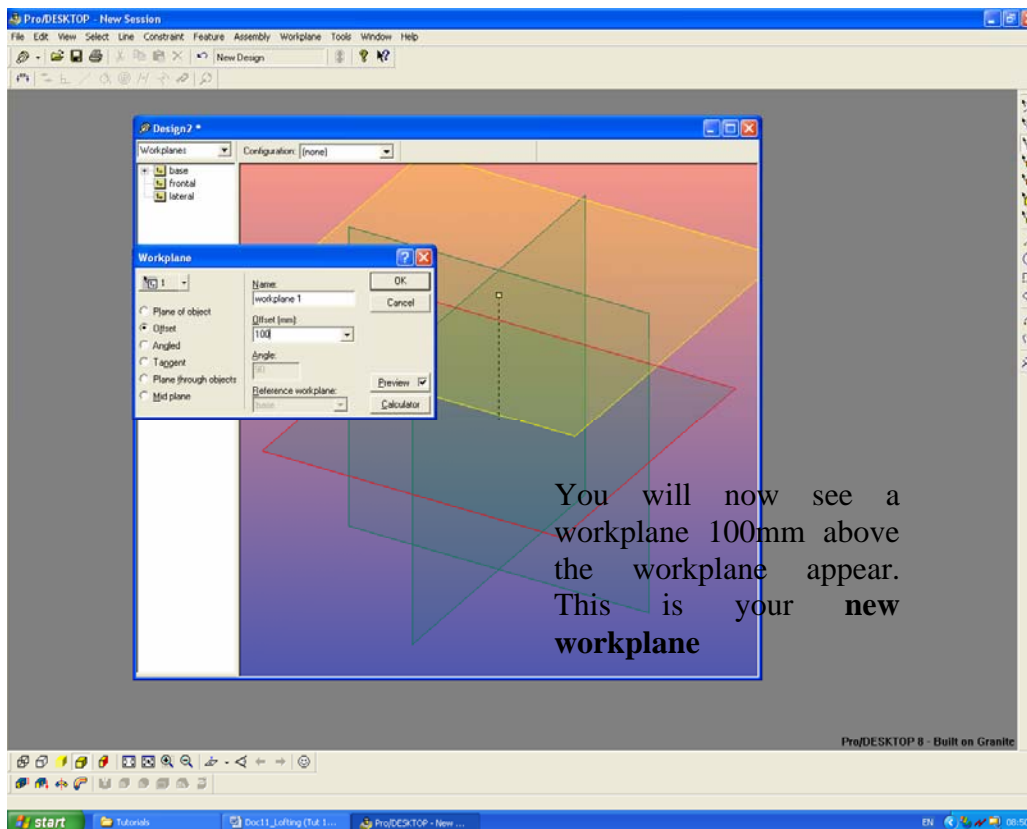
Pro/DESKTOP - New Session

File Edit View Select Line Constraint Feature Assembly Workplane Tools Window Help

New Design

Design2 *

Workplanes

Configuration: (none)

base
frontal
lateral

Workplane

1

Plane of object
Offset
Angled
Tangent
Plane through objects
Mid plane

Name:
workplane 1

Offset (mm):
100

Angle:
90

Reference workplane:
base

OK
Cancel
Preview
Calculator

You will now see a workplane 100mm above the workplane appear. This is your **new workplane**

Pro/DESKTOP 8 - Built on Granite

start
Tutorials
Doc11_Lofting (Tut 1...
Pro/DESKTOP - New ...
EN
08:50